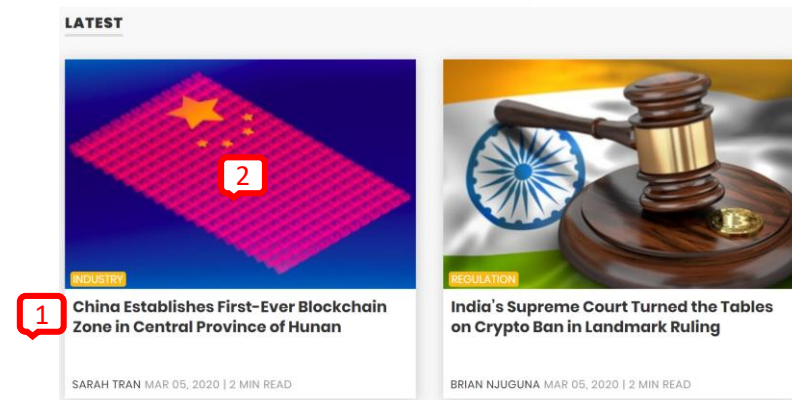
LATEST

2

INDUSTRY

1

China Establishes First-Ever Blockchain Zone in Central Province of Hunan

SARAH TRAN MAR 05, 2020 | 2 MIN READ

REGULATION

India's Supreme Court Turned the Tables on Crypto Ban in Landmark Ruling

BRIAN NJUGUNA MAR 05, 2020 | 2 MIN READ